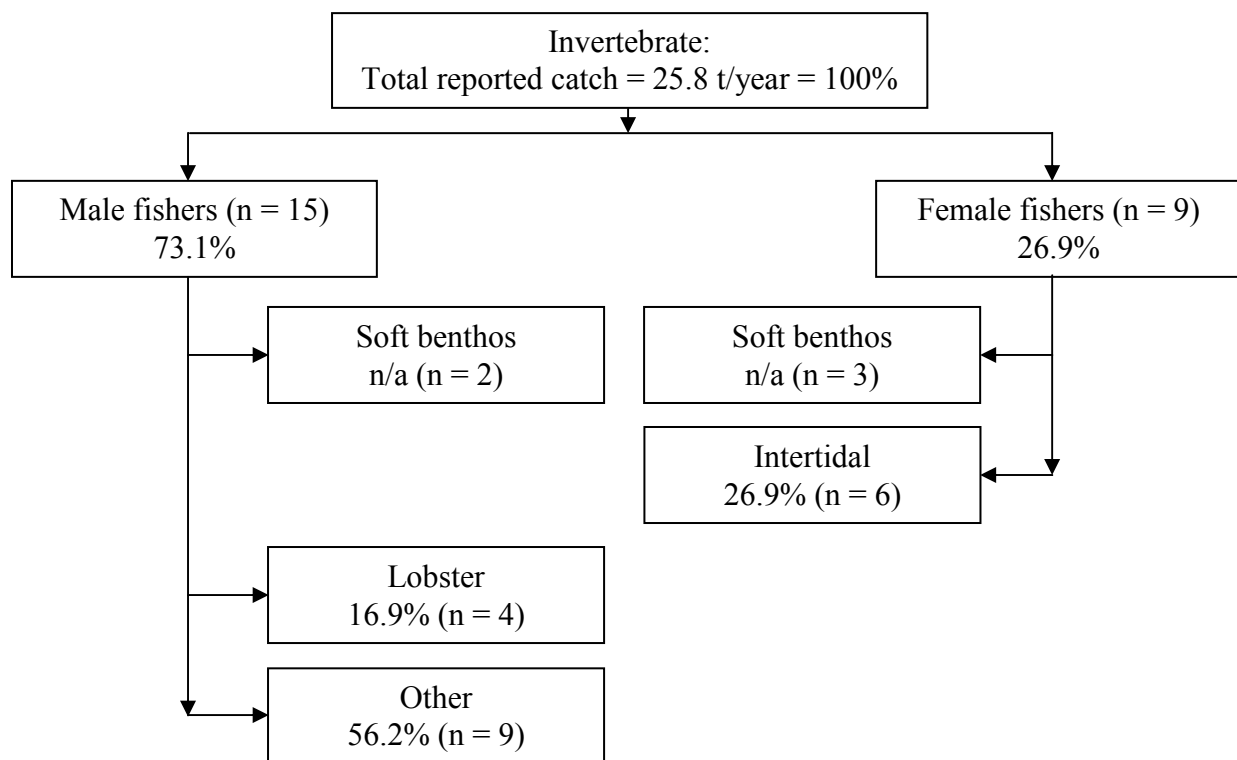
Invertebrate:
Total reported catch = 25.8 t/year = 100%

Male fishers (n = 15)
73.1%

Female fishers (n = 9)
26.9%

Soft benthos
n/a (n = 2)

Soft benthos
n/a (n = 3)

Intertidal
26.9% (n = 6)

Lobster
16.9% (n = 4)

Other
56.2% (n = 9)